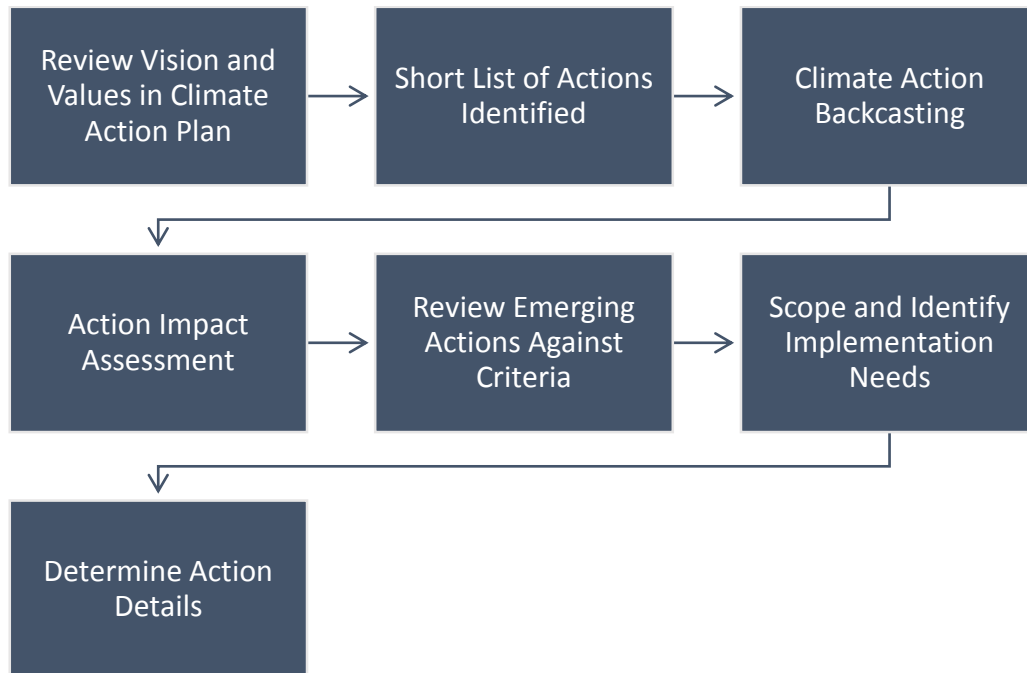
Review Vision and Values in Climate Action Plan

Short List of Actions Identified

Climate Action Backcasting

Action Impact Assessment

Review Emerging Actions Against Criteria

Scope and Identify Implementation Needs

Determine Action Details